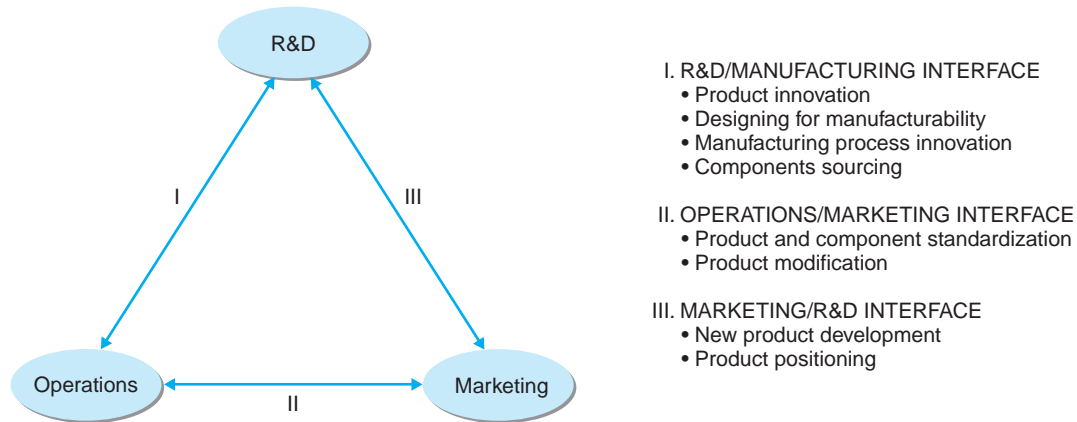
R&D

I

III

Operations

II

Marketing

I. R&D/MANUFACTURING INTERFACE
• Product innovation
• Designing for manufacturability
• Manufacturing process innovation
• Components sourcing

II. OPERATIONS/MARKETING INTERFACE
• Product and component standardization
• Product modification

III. MARKETING/R&D INTERFACE
• New product development
• Product positioning